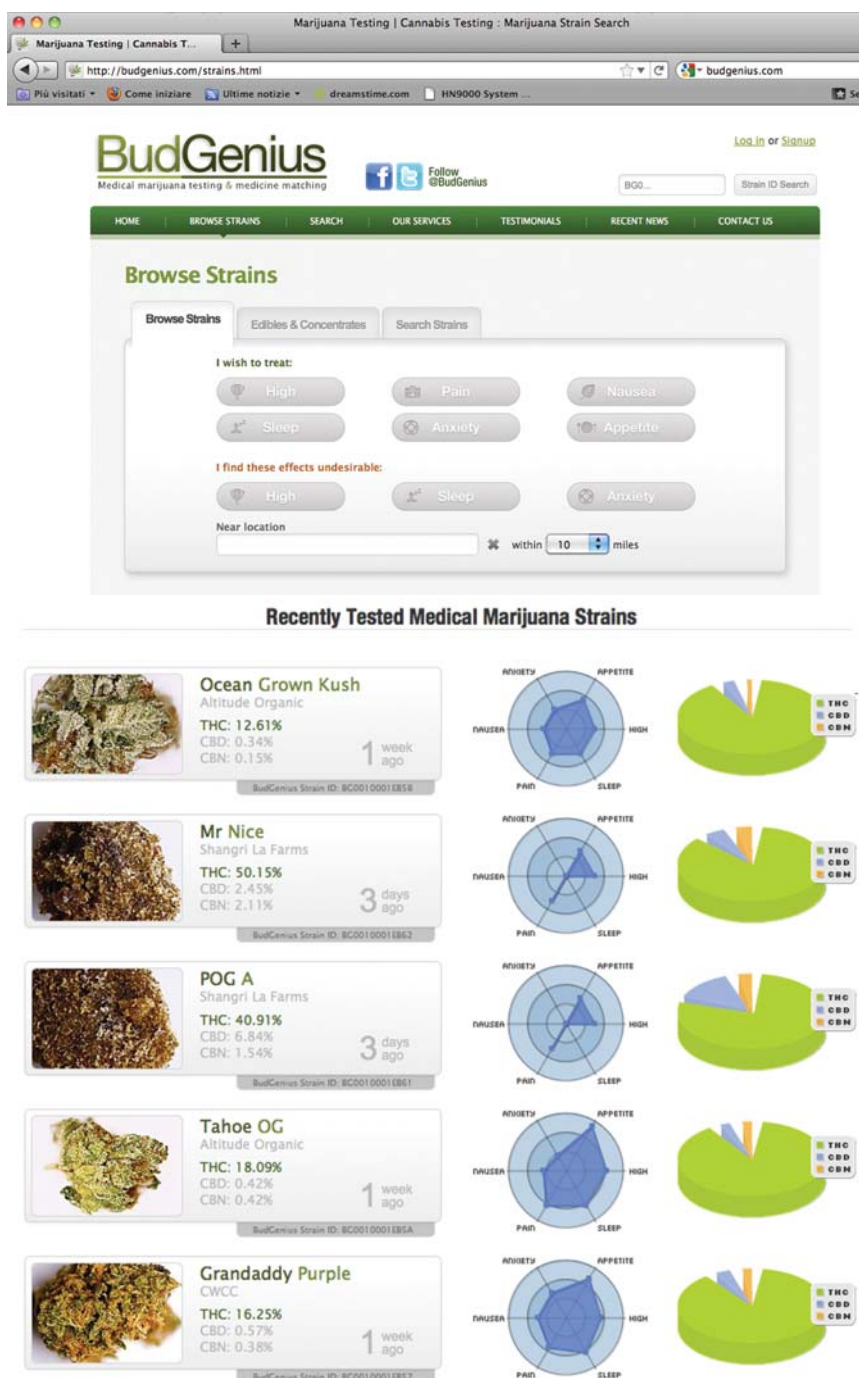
Marijuana Testing | Cannabis Testing : Marijuana Strain Search

Marijuana Testing | Cannabis T...

http://budgenius.com/strains.html

budgenius.com

Più visitati Come iniziare Ultime notizie dreamstime.com HN9000 System ...

BudGenius
Medical marijuana testing & medicine matching

Follow @BudGenius

Log in or Signup

BG0...

Strain ID Search

HOME | BROWSE STRAINS | SEARCH | OUR SERVICES | TESTIMONIALS | RECENT NEWS | CONTACT US

Browse Strains

Browse Strains | Edibles & Concentrates | Search Strains

I wish to treat:

High | Pain | Nausea
Sleep | Anxiety | Appetite

I find these effects undesirable:

High | Sleep | Anxiety

Near location

within 10 miles

Recently Tested Medical Marijuana Strains

Ocean Grown Kush
Altitude Organic
THC: 12.61%
CBD: 0.34%
CBN: 0.15%
1 week ago
BudGenius Strain ID: BC0010001EB58

ANXIETY APPETITE NAUSEA HIGH PAIN SLEEP
THC CBD CBN

Mr Nice
Shangri La Farms
THC: 50.15%
CBD: 2.45%
CBN: 2.11%
3 days ago
BudGenius Strain ID: BC0010001EB62

ANXIETY APPETITE NAUSEA HIGH PAIN SLEEP
THC CBD CBN

POG A
Shangri La Farms
THC: 40.91%
CBD: 6.84%
CBN: 1.54%
3 days ago
BudGenius Strain ID: BC0010001EB61

ANXIETY APPETITE NAUSEA HIGH PAIN SLEEP
THC CBD CBN

Tahoe OG
Altitude Organic
THC: 18.09%
CBD: 0.42%
CBN: 0.42%
1 week ago
BudGenius Strain ID: BC0010001EB5A

ANXIETY APPETITE NAUSEA HIGH PAIN SLEEP
THC CBD CBN

Grandaddy Purple
CWCC
THC: 16.25%
CBD: 0.57%
CBN: 0.38%
1 week ago
BudGenius Strain ID: BC0010001EB57

ANXIETY APPETITE NAUSEA HIGH PAIN SLEEP
THC CBD CBN